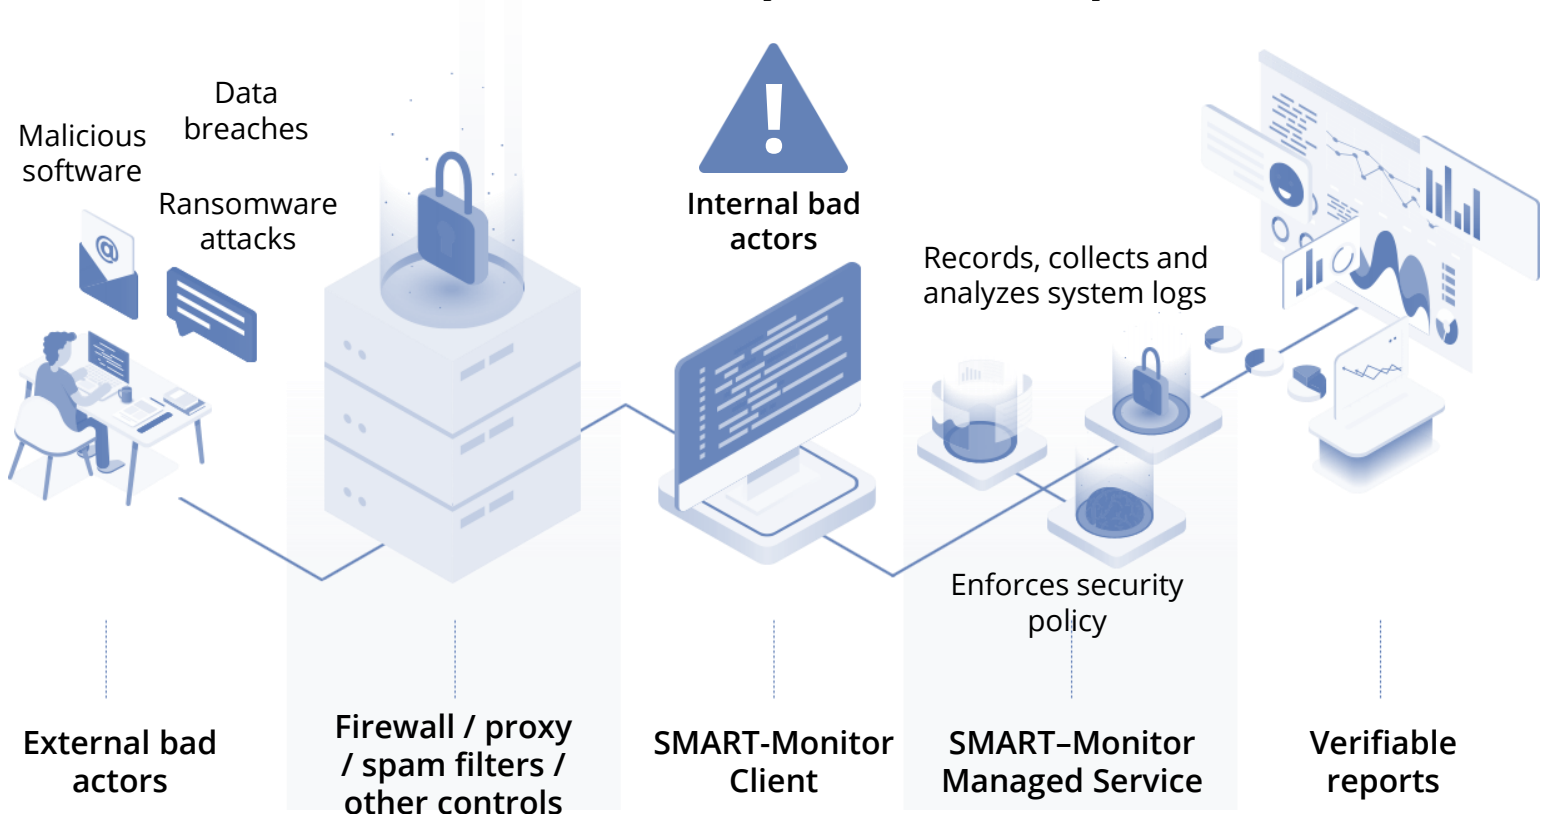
Data breaches

Malicious software

Ransomware attacks

Internal bad actors

Records, collects and analyzes system logs

Enforces security policy

External bad actors

Firewall / proxy / spam filters / other controls

SMART-Monitor Client

SMART–Monitor Managed Service

Verifiable reports